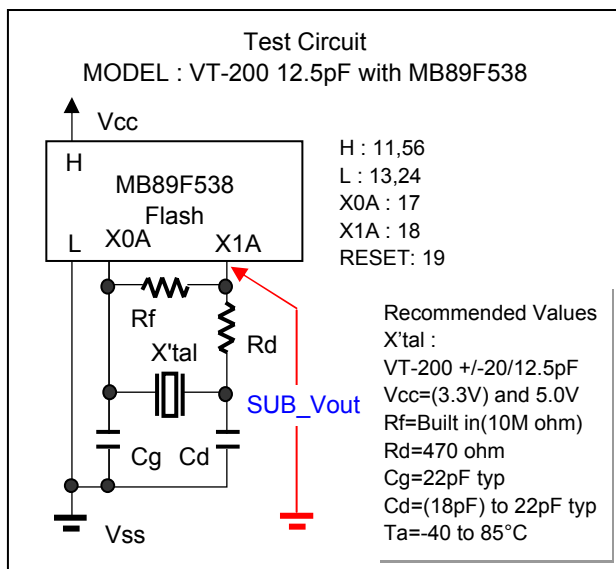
Test Circuit
MODEL : VT-200 12.5pF with MB89F538

Vcc

H
MB89F538
Flash
L X0A X1A

H : 11,56
L : 13,24
X0A : 17
X1A : 18
RESET: 19

Rf
Rd
X'tal
SUB_Vout
Cg Cd
Vss

Recommended Values
X'tal :
VT-200 +/-20/12.5pF
Vcc=(3.3V) and 5.0V
Rf=Built in(10M ohm)
Rd=470 ohm
Cg=22pF typ
Cd=(18pF) to 22pF typ
Ta=-40 to 85°C